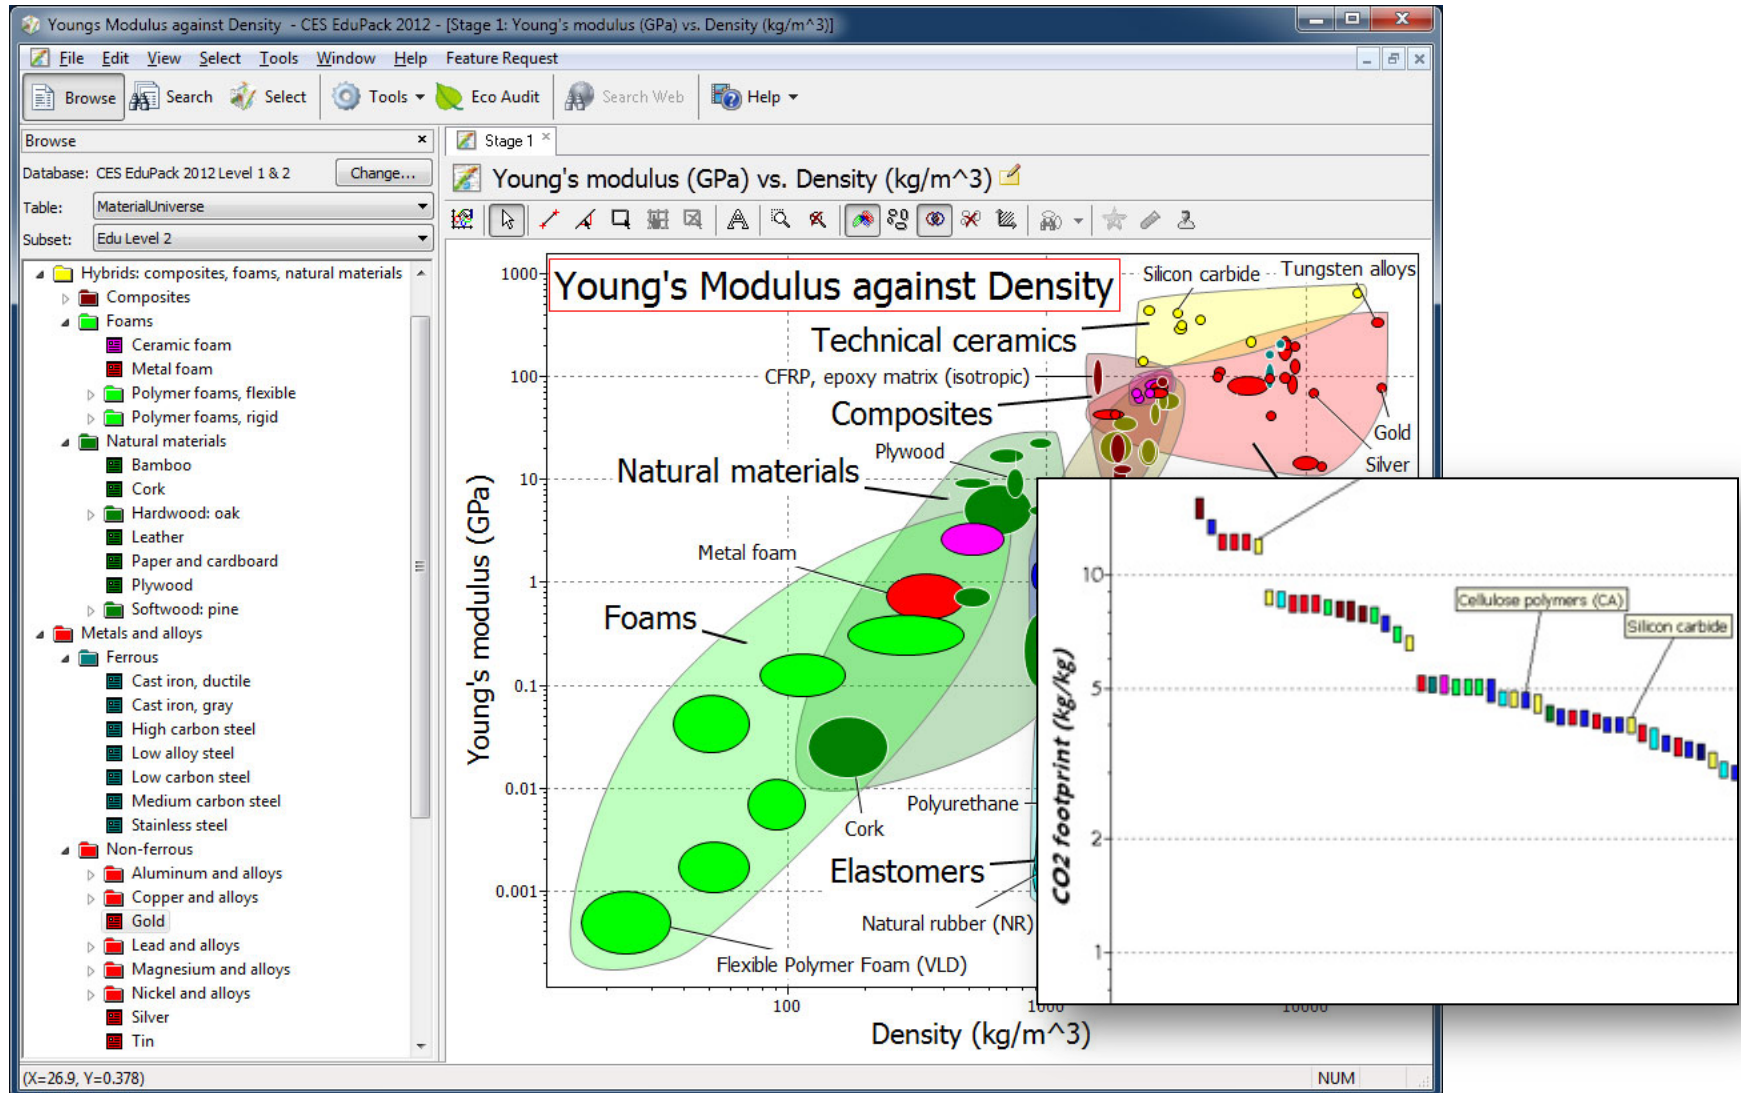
Youngs Modulus against Density - CES EduPack 2012 - [Stage 1: Young's modulus (GPa) vs. Density (kg/m^3)]

File Edit View Select Tools Window Help Feature Request

Browse Search Select Tools Eco Audit Search Web Help

Browse

Database: CES EduPack 2012 Level 1 & 2 Change...

Table: MaterialUniverse

Subset: Edu Level 2

Hybrids: composites, foams, natural materials
Composites
Foams
Ceramic foam
Metal foam
Polymer foams, flexible
Polymer foams, rigid
Natural materials
Bamboo
Cork
Hardwood: oak
Leather
Paper and cardboard
Plywood
Softwood: pine
Metals and alloys
Ferrous
Cast iron, ductile
Cast iron, gray
High carbon steel
Low alloy steel
Low carbon steel
Medium carbon steel
Stainless steel
Non-ferrous
Aluminum and alloys
Copper and alloys
Gold
Lead and alloys
Magnesium and alloys
Nickel and alloys
Silver
Tin

Stage 1

Young's modulus (GPa) vs. Density (kg/m^3)

Young's Modulus against Density

Silicon carbide
Tungsten alloys
Technical ceramics
CFRP, epoxy matrix (isotropic)
Composites
Gold
Silver
Plywood
Natural materials
Metal foam
Foams
Polyurethane
Cork
Elastomers
Natural rubber (NR)
Flexible Polymer Foam (VLD)

1000
100
10
1
0.1
0.01
0.001

Young's modulus (GPa)

100
1000

Density (kg/m^3)

10
5
2
1

CO2 footprint (kg/kg)

Cellulose polymers (CA)
Silicon carbide

10000

(X=26.9, Y=0.378)

NUM